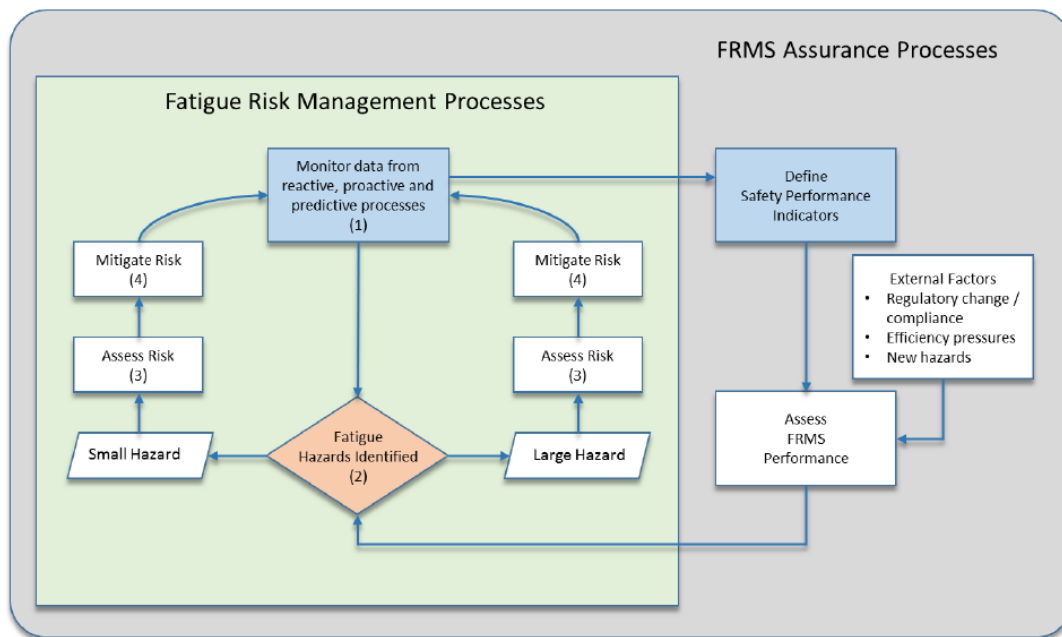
FRMS Assurance Processes

Fatigue Risk Management Processes

Monitor data from reactive, proactive and predictive processes
(1)

Mitigate Risk
(4)

Assess Risk
(3)

Small Hazard

Fatigue Hazards Identified
(2)

Large Hazard

Mitigate Risk
(4)

Assess Risk
(3)

Define Safety Performance Indicators

External Factors
• Regulatory change / compliance
• Efficiency pressures
• New hazards

Assess FRMS Performance